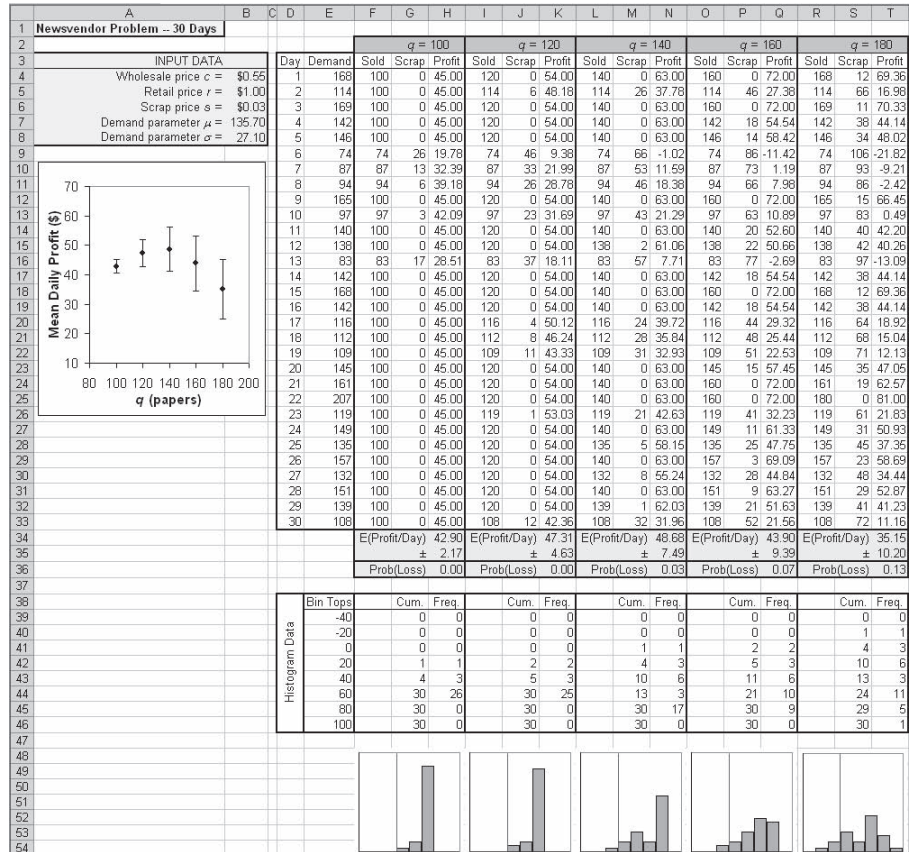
| | A | B | C | D | E | F | G | H | I | J | K | L | M | N | O | P | Q | R | S | T |
|---|---|---|---|---|---|---|---|---|---|---|---|---|---|---|---|---|---|---|---|---|
| 1 | Newsvendor Problem -- 30 Days | | | | | | | | | | | | | | | | | | | |
| 2 | | | | | | | $q$ = 100 | | | $q$ = 120 | | | $q$ = 140 | | | $q$ = 160 | | | $q$ = 180 | |
| 3 | INPUT DATA | | | Day | Demand | Sold | Scrap | Profit | Sold | Scrap | Profit | Sold | Scrap | Profit | Sold | Scrap | Profit | Sold | Scrap | Profit |
| 4 | Wholesale price $c$ = | $0.55 | | 1 | 168 | 100 | 0 | 45.00 | 120 | 0 | 54.00 | 140 | 0 | 63.00 | 160 | 0 | 72.00 | 168 | 12 | 69.36 |
| 5 | Retail price $r$ = | $1.00 | | 2 | 114 | 100 | 0 | 45.00 | 114 | 6 | 48.18 | 114 | 26 | 37.78 | 114 | 46 | 27.38 | 114 | 66 | 16.98 |
| 6 | Scrap price $s$ = | $0.03 | | 3 | 169 | 100 | 0 | 45.00 | 120 | 0 | 54.00 | 140 | 0 | 63.00 | 160 | 0 | 72.00 | 169 | 11 | 70.33 |
| 7 | Demand parameter $\mu$ = | 135.70 | | 4 | 142 | 100 | 0 | 45.00 | 120 | 0 | 54.00 | 140 | 0 | 63.00 | 142 | 18 | 54.54 | 142 | 38 | 44.14 |
| 8 | Demand parameter $\sigma$ = | 27.10 | | 5 | 146 | 100 | 0 | 45.00 | 120 | 0 | 54.00 | 140 | 0 | 63.00 | 146 | 14 | 58.42 | 146 | 34 | 48.02 |
| 9 | | | | 6 | 74 | 74 | 26 | 19.78 | 74 | 46 | 9.38 | 74 | 66 | -1.02 | 74 | 86 | -11.42 | 74 | 106 | -21.82 |
| 10 | | | | 7 | 87 | 87 | 13 | 32.39 | 87 | 33 | 21.99 | 87 | 53 | 11.59 | 87 | 73 | 1.19 | 87 | 93 | -9.21 |
| 11 | | | | 8 | 94 | 94 | 6 | 39.18 | 94 | 26 | 28.78 | 94 | 46 | 18.38 | 94 | 66 | 7.98 | 94 | 86 | -2.42 |
| 12 | | | | 9 | 165 | 100 | 0 | 45.00 | 120 | 0 | 54.00 | 140 | 0 | 63.00 | 160 | 0 | 72.00 | 165 | 15 | 66.45 |
| 13 | | | | 10 | 97 | 97 | 3 | 42.09 | 97 | 23 | 31.69 | 97 | 43 | 21.29 | 97 | 63 | 10.89 | 97 | 83 | 0.49 |
| 14 | | | | 11 | 140 | 100 | 0 | 45.00 | 120 | 0 | 54.00 | 140 | 0 | 63.00 | 140 | 20 | 52.60 | 140 | 40 | 42.20 |
| 15 | | | | 12 | 138 | 100 | 0 | 45.00 | 120 | 0 | 54.00 | 138 | 2 | 61.06 | 138 | 22 | 50.66 | 138 | 42 | 40.26 |
| 16 | | | | 13 | 83 | 83 | 17 | 28.51 | 83 | 37 | 18.11 | 83 | 57 | 7.71 | 83 | 77 | -2.69 | 83 | 97 | -13.09 |
| 17 | | | | 14 | 142 | 100 | 0 | 45.00 | 120 | 0 | 54.00 | 140 | 0 | 63.00 | 142 | 18 | 54.54 | 142 | 38 | 44.14 |
| 18 | | | | 15 | 168 | 100 | 0 | 45.00 | 120 | 0 | 54.00 | 140 | 0 | 63.00 | 160 | 0 | 72.00 | 168 | 12 | 69.36 |
| 19 | | | | 16 | 142 | 100 | 0 | 45.00 | 120 | 0 | 54.00 | 140 | 0 | 63.00 | 142 | 18 | 54.54 | 142 | 38 | 44.14 |
| 20 | | | | 17 | 116 | 100 | 0 | 45.00 | 116 | 4 | 50.12 | 116 | 24 | 39.72 | 116 | 44 | 29.32 | 116 | 64 | 18.92 |
| 21 | | | | 18 | 112 | 100 | 0 | 45.00 | 112 | 8 | 46.24 | 112 | 28 | 35.84 | 112 | 48 | 25.44 | 112 | 68 | 15.04 |
| 22 | | | | 19 | 109 | 100 | 0 | 45.00 | 109 | 11 | 43.33 | 109 | 31 | 32.93 | 109 | 51 | 22.53 | 109 | 71 | 12.13 |
| 23 | | | | 20 | 145 | 100 | 0 | 45.00 | 120 | 0 | 54.00 | 140 | 0 | 63.00 | 145 | 15 | 57.45 | 145 | 35 | 47.05 |
| 24 | | | | 21 | 161 | 100 | 0 | 45.00 | 120 | 0 | 54.00 | 140 | 0 | 63.00 | 160 | 0 | 72.00 | 161 | 19 | 62.57 |
| 25 | | | | 22 | 207 | 100 | 0 | 45.00 | 120 | 0 | 54.00 | 140 | 0 | 63.00 | 160 | 0 | 72.00 | 180 | 0 | 81.00 |
| 26 | | | | 23 | 119 | 100 | 0 | 45.00 | 119 | 1 | 53.03 | 119 | 21 | 42.63 | 119 | 41 | 32.23 | 119 | 61 | 21.83 |
| 27 | | | | 24 | 149 | 100 | 0 | 45.00 | 120 | 0 | 54.00 | 140 | 0 | 63.00 | 149 | 11 | 61.33 | 149 | 31 | 50.93 |
| 28 | | | | 25 | 135 | 100 | 0 | 45.00 | 120 | 0 | 54.00 | 135 | 5 | 58.15 | 135 | 25 | 47.75 | 135 | 45 | 37.35 |
| 29 | | | | 26 | 157 | 100 | 0 | 45.00 | 120 | 0 | 54.00 | 140 | 0 | 63.00 | 157 | 3 | 69.09 | 157 | 23 | 58.69 |
| 30 | | | | 27 | 132 | 100 | 0 | 45.00 | 120 | 0 | 54.00 | 132 | 8 | 55.24 | 132 | 28 | 44.84 | 132 | 48 | 34.44 |
| 31 | | | | 28 | 151 | 100 | 0 | 45.00 | 120 | 0 | 54.00 | 140 | 0 | 63.00 | 151 | 9 | 63.27 | 151 | 29 | 52.87 |
| 32 | | | | 29 | 139 | 100 | 0 | 45.00 | 120 | 0 | 54.00 | 139 | 1 | 62.03 | 139 | 21 | 51.63 | 139 | 41 | 41.23 |
| 33 | | | | 30 | 108 | 100 | 0 | 45.00 | 108 | 12 | 42.36 | 108 | 32 | 31.96 | 108 | 52 | 21.56 | 108 | 72 | 11.16 |
| 34 | | | | | | E(Profit/Day) | | 42.90 | E(Profit/Day) | | 47.31 | E(Profit/Day) | | 48.68 | E(Profit/Day) | | 43.90 | E(Profit/Day) | | 35.15 |
| 35 | | | | | | | ± | 2.17 | | ± | 4.63 | | ± | 7.49 | | ± | 9.39 | | ± | 10.20 |
| 36 | | | | | | Prob(Loss) | | 0.00 | Prob(Loss) | | 0.00 | Prob(Loss) | | 0.03 | Prob(Loss) | | 0.07 | Prob(Loss) | | 0.13 |
| 37 | | | | | | | | | | | | | | | | | | | | |
| 38 | | | | | Bin Tops | | Cum. | Freq. | | Cum. | Freq. | | Cum. | Freq. | | Cum. | Freq. | | Cum. | Freq. |
| 39 | | | | Histogram Data | -40 | | 0 | 0 | | 0 | 0 | | 0 | 0 | | 0 | 0 | | 0 | 0 |
| 40 | | | | | -20 | | 0 | 0 | | 0 | 0 | | 0 | 0 | | 0 | 0 | | 1 | 1 |
| 41 | | | | | 0 | | 0 | 0 | | 0 | 0 | | 1 | 1 | | 2 | 2 | | 4 | 3 |
| 42 | | | | | 20 | | 1 | 1 | | 2 | 2 | | 4 | 3 | | 5 | 3 | | 10 | 6 |
| 43 | | | | | 40 | | 4 | 3 | | 5 | 3 | | 10 | 6 | | 11 | 6 | | 13 | 3 |
| 44 | | | | | 60 | | 30 | 26 | | 30 | 25 | | 13 | 3 | | 21 | 10 | | 24 | 11 |
| 45 | | | | | 80 | | 30 | 0 | | 30 | 0 | | 30 | 17 | | 30 | 9 | | 29 | 5 |
| 46 | | | | | 100 | | 30 | 0 | | 30 | 0 | | 30 | 0 | | 30 | 0 | | 30 | 1 |

47
48
49
50
51
52
53
54

Mean Daily Profit ($)
70
60
50
40
30
20
10
80 100 120 140 160 180 200
$q$ (papers)